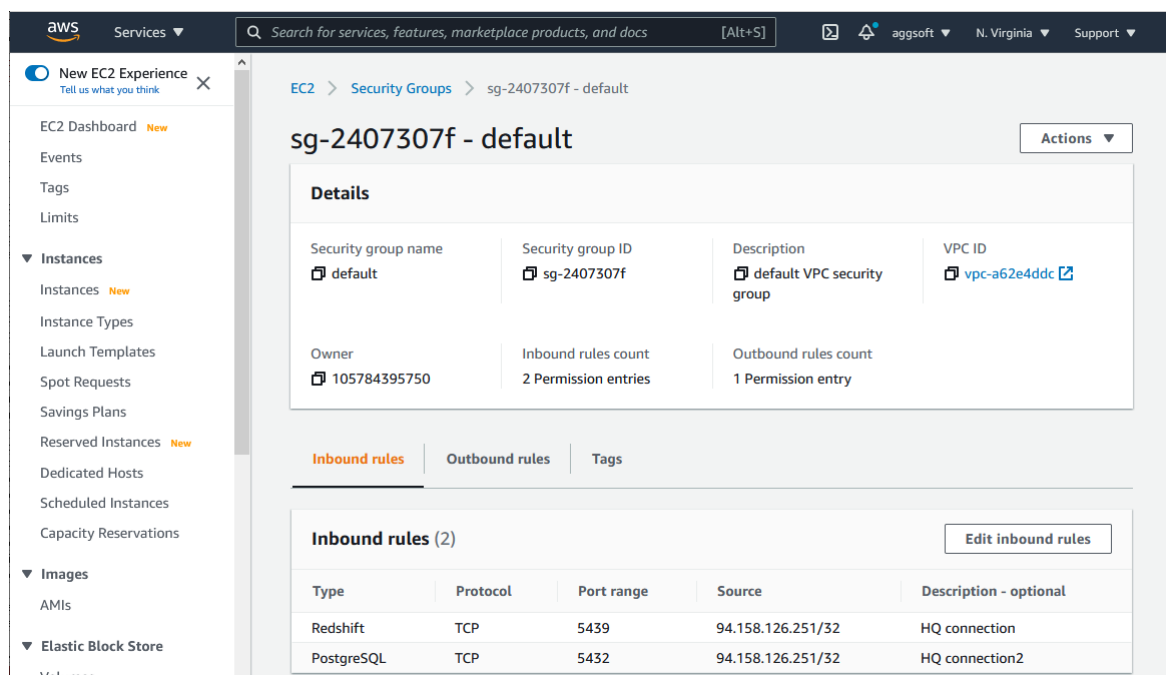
aws Services ▼ Search for services, features, marketplace products, and docs [Alt+S] aggsoft ▼ N. Virginia ▼ Support ▼

New EC2 Experience
Tell us what you think

EC2 Dashboard New
Events
Tags
Limits

▼ Instances
Instances New
Instance Types
Launch Templates
Spot Requests
Savings Plans
Reserved Instances New
Dedicated Hosts
Scheduled Instances
Capacity Reservations

▼ Images
AMIs

▼ Elastic Block Store
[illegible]

EC2 > Security Groups > sg-2407307f - default

sg-2407307f - default

Actions ▼

Details

Security group name
default

Security group ID
sg-2407307f

Description
default VPC security group

VPC ID
vpc-a62e4ddc

Owner
105784395750

Inbound rules count
2 Permission entries

Outbound rules count
1 Permission entry

Inbound rules | Outbound rules | Tags

Inbound rules (2)

Edit inbound rules

| Type | Protocol | Port range | Source | Description - optional |
|---|---|---|---|---|
| Redshift | TCP | 5439 | 94.158.126.251/32 | HQ connection |
| PostgreSQL | TCP | 5432 | 94.158.126.251/32 | HQ connection2 |